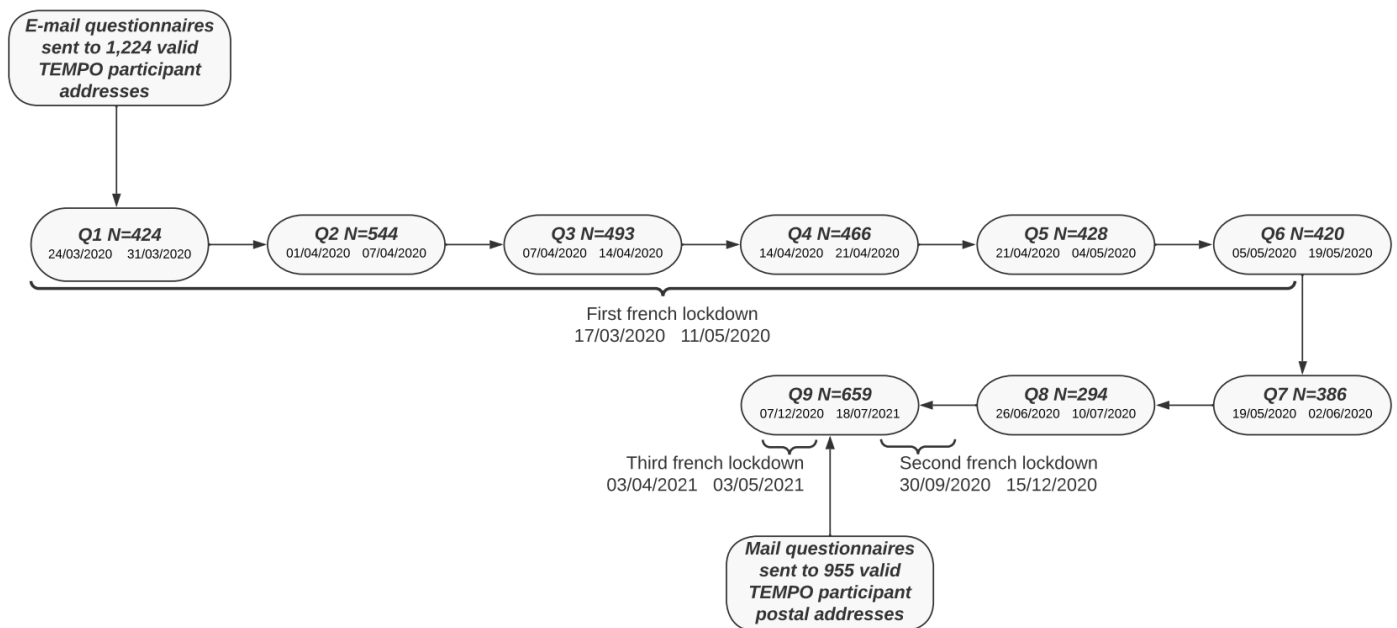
E-mail questionnaires sent to 1,224 valid TEMPO participant addresses

Q1 N=424
24/03/2020 31/03/2020

Q2 N=544
01/04/2020 07/04/2020

Q3 N=493
07/04/2020 14/04/2020

Q4 N=466
14/04/2020 21/04/2020

Q5 N=428
21/04/2020 04/05/2020

Q6 N=420
05/05/2020 19/05/2020

First french lockdown
17/03/2020 11/05/2020

Q7 N=386
19/05/2020 02/06/2020

Q8 N=294
26/06/2020 10/07/2020

Q9 N=659
07/12/2020 18/07/2021

Third french lockdown
03/04/2021 03/05/2021

Second french lockdown
30/09/2020 15/12/2020

Mail questionnaires sent to 955 valid TEMPO participant postal addresses